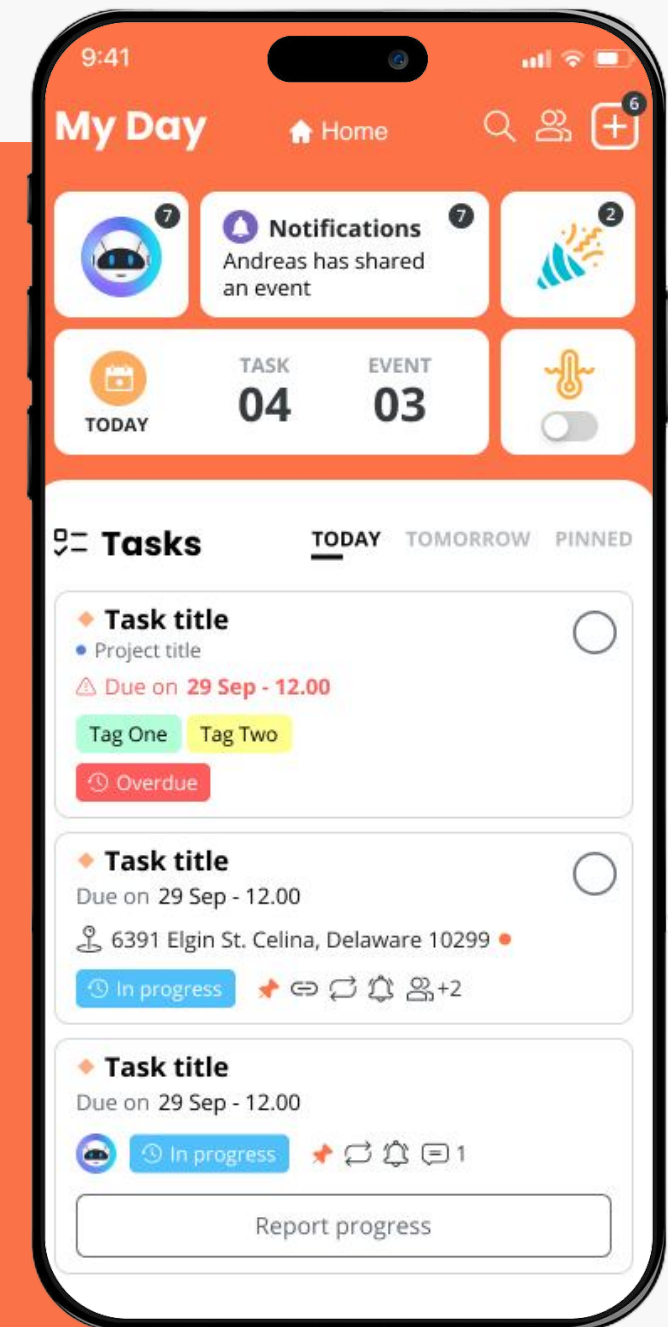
9:41

My Day
Home
6

7

Notifications 7
Andreas has shared an event

2

TODAY
TASK
04
EVENT
03

Tasks
TODAY TOMORROW PINNED

Task title
Project title
Due on 29 Sep - 12.00
Tag One Tag Two
Overdue

Task title
Due on 29 Sep - 12.00
6391 Elgin St. Celina, Delaware 10299
In progress +2

Task title
Due on 29 Sep - 12.00
In progress 1
Report progress